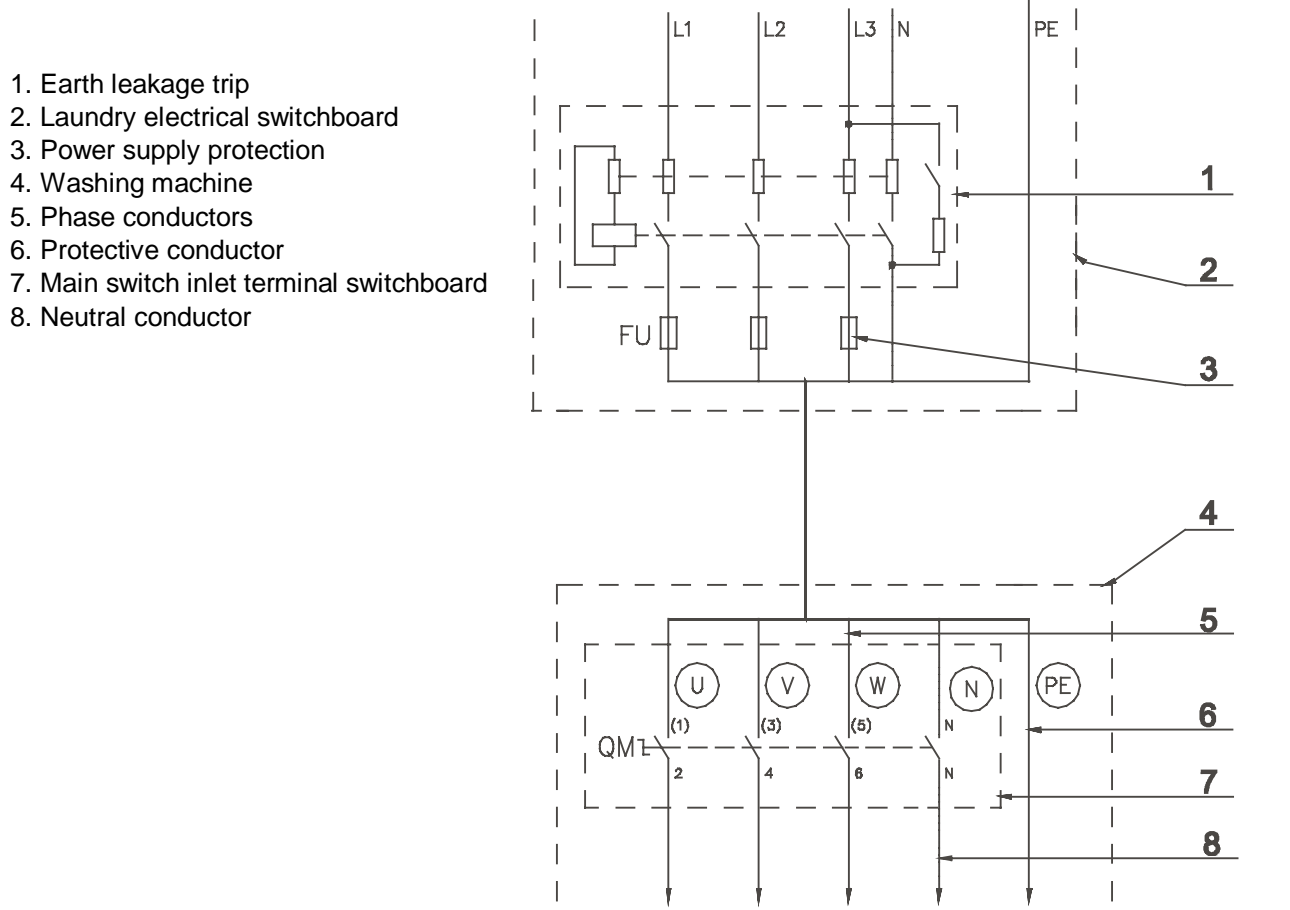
1. Earth leakage trip
2. Laundry electrical switchboard
3. Power supply protection
4. Washing machine
5. Phase conductors
6. Protective conductor
7. Main switch inlet terminal switchboard
8. Neutral conductor

L1 L2 L3 N PE

1

2

FU

3

4

5

U V W N PE

(1) (3) (5) N

6

QM1

2 4 6 N

7

8